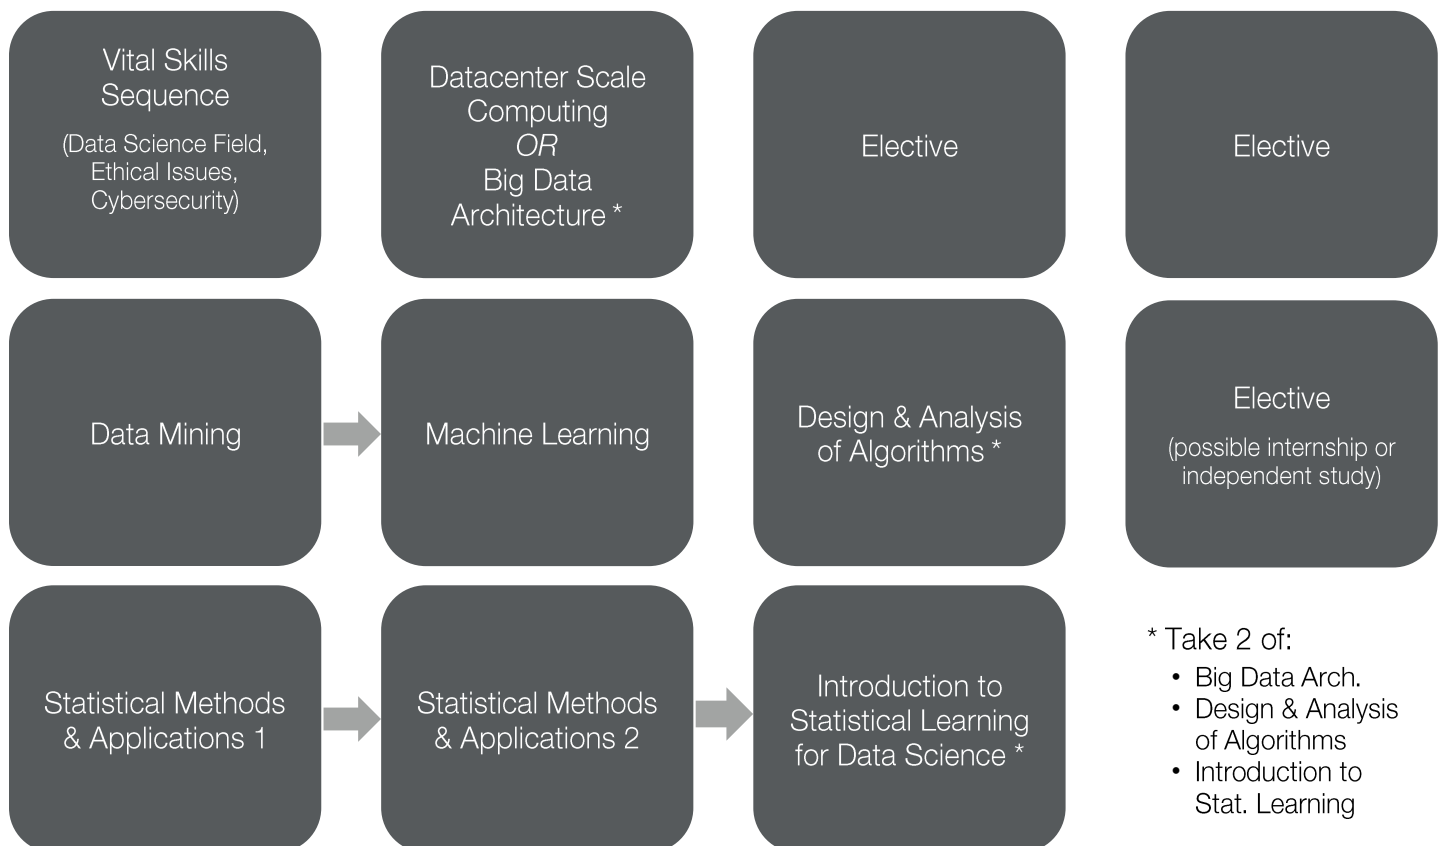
Vital Skills Sequence

(Data Science Field, Ethical Issues, Cybersecurity)

Datacenter Scale Computing
*OR*
Big Data Architecture *

Elective

Elective

Data Mining

Machine Learning

Design & Analysis of Algorithms *

Elective

(possible internship or independent study)

Statistical Methods & Applications 1

Statistical Methods & Applications 2

Introduction to Statistical Learning for Data Science *

* Take 2 of:
• Big Data Arch.
• Design & Analysis of Algorithms
• Introduction to Stat. Learning